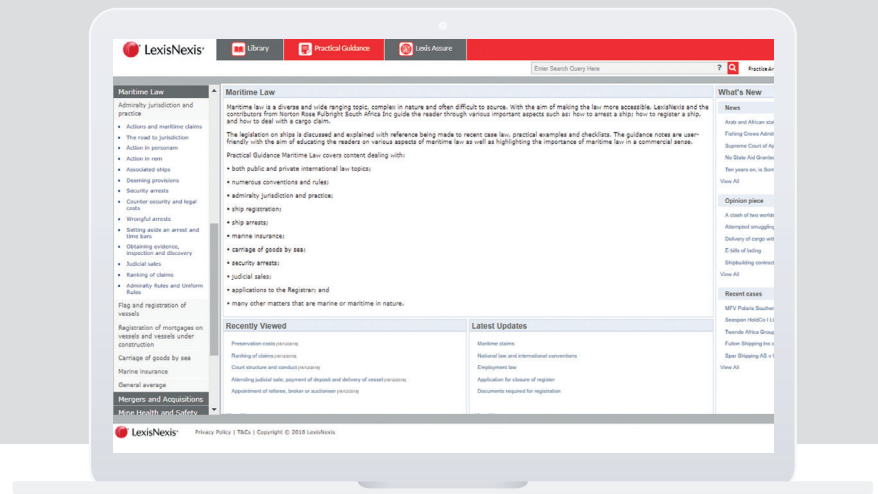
LexisNexis®

Library

Practical Guidance

Lexis Assure

Enter Search Query Here

?

Practice Ar

Maritime Law

Admiralty jurisdiction and practice

• Actions and maritime claims
• The road to jurisdiction
• Action in personam
• Action in rem
• Associated ships
• Deeming provisions
• Security arrests
• Counter security and legal costs
• Wrongful arrests
• Setting aside an arrest and time bars
• Obtaining evidence, inspection and discovery
• Judicial sales
• Ranking of claims
• Admiralty Rules and Uniform Rules

Flag and registration of vessels

Registration of mortgages on vessels and vessels under construction

Carriage of goods by sea

Marine insurance

General average

Mergers and Acquisitions

Mine Health and Safety

Maritime Law

Maritime law is a diverse and wide ranging topic, complex in nature and often difficult to source. With the aim of making the law more accessible, LexisNexis and the contributors from Norton Rose Fulbright South Africa Inc guide the reader through various important aspects such as: how to arrest a ship; how to register a ship, and how to deal with a cargo claim.

The legislation on ships is discussed and explained with reference being made to recent case law, practical examples and checklists. The guidance notes are user-friendly with the aim of educating the readers on various aspects of maritime law as well as highlighting the importance of maritime law in a commercial sense.

Practical Guidance Maritime Law covers content dealing with:

• both public and private international law topics;
• numerous conventions and rules;
• admiralty jurisdiction and practice;
• ship registration;
• ship arrests;
• marine insurance;
• carriage of goods by sea;
• security arrests;
• judicial sales;
• applications to the Registrar; and
• many other matters that are marine or maritime in nature.

Recently Viewed

Preservation costs (Maritime)
Ranking of claims (Maritime)
Court structure and conduct (Maritime)
Attending judicial sale, payment of deposit and delivery of vessel (Maritime)
Appointment of referee, broker or auctioneer (Maritime)

Latest Updates

Maritime claims
National law and international conventions
Employment law
Application for closure of register
Documents required for registration

What's New

News

Arab and African sta
Fishing Crews Admit
Supreme Court of Ap
No State Aid Grante
Ten years on, is Som
View All

Opinion piece

A clash of two worlds
Attempted smuggling
Delivery of cargo with
E-bills of lading
Shipbuilding contract
View All

Recent cases

MFV Polaris Souther
Seaspan HoldCo I Li
Tweeda Africa Group
Fulton Shipping Inc o
Spar Shipping AS v
View All

LexisNexis®

Privacy Policy | T&Cs | Copyright © 2018 LexisNexis